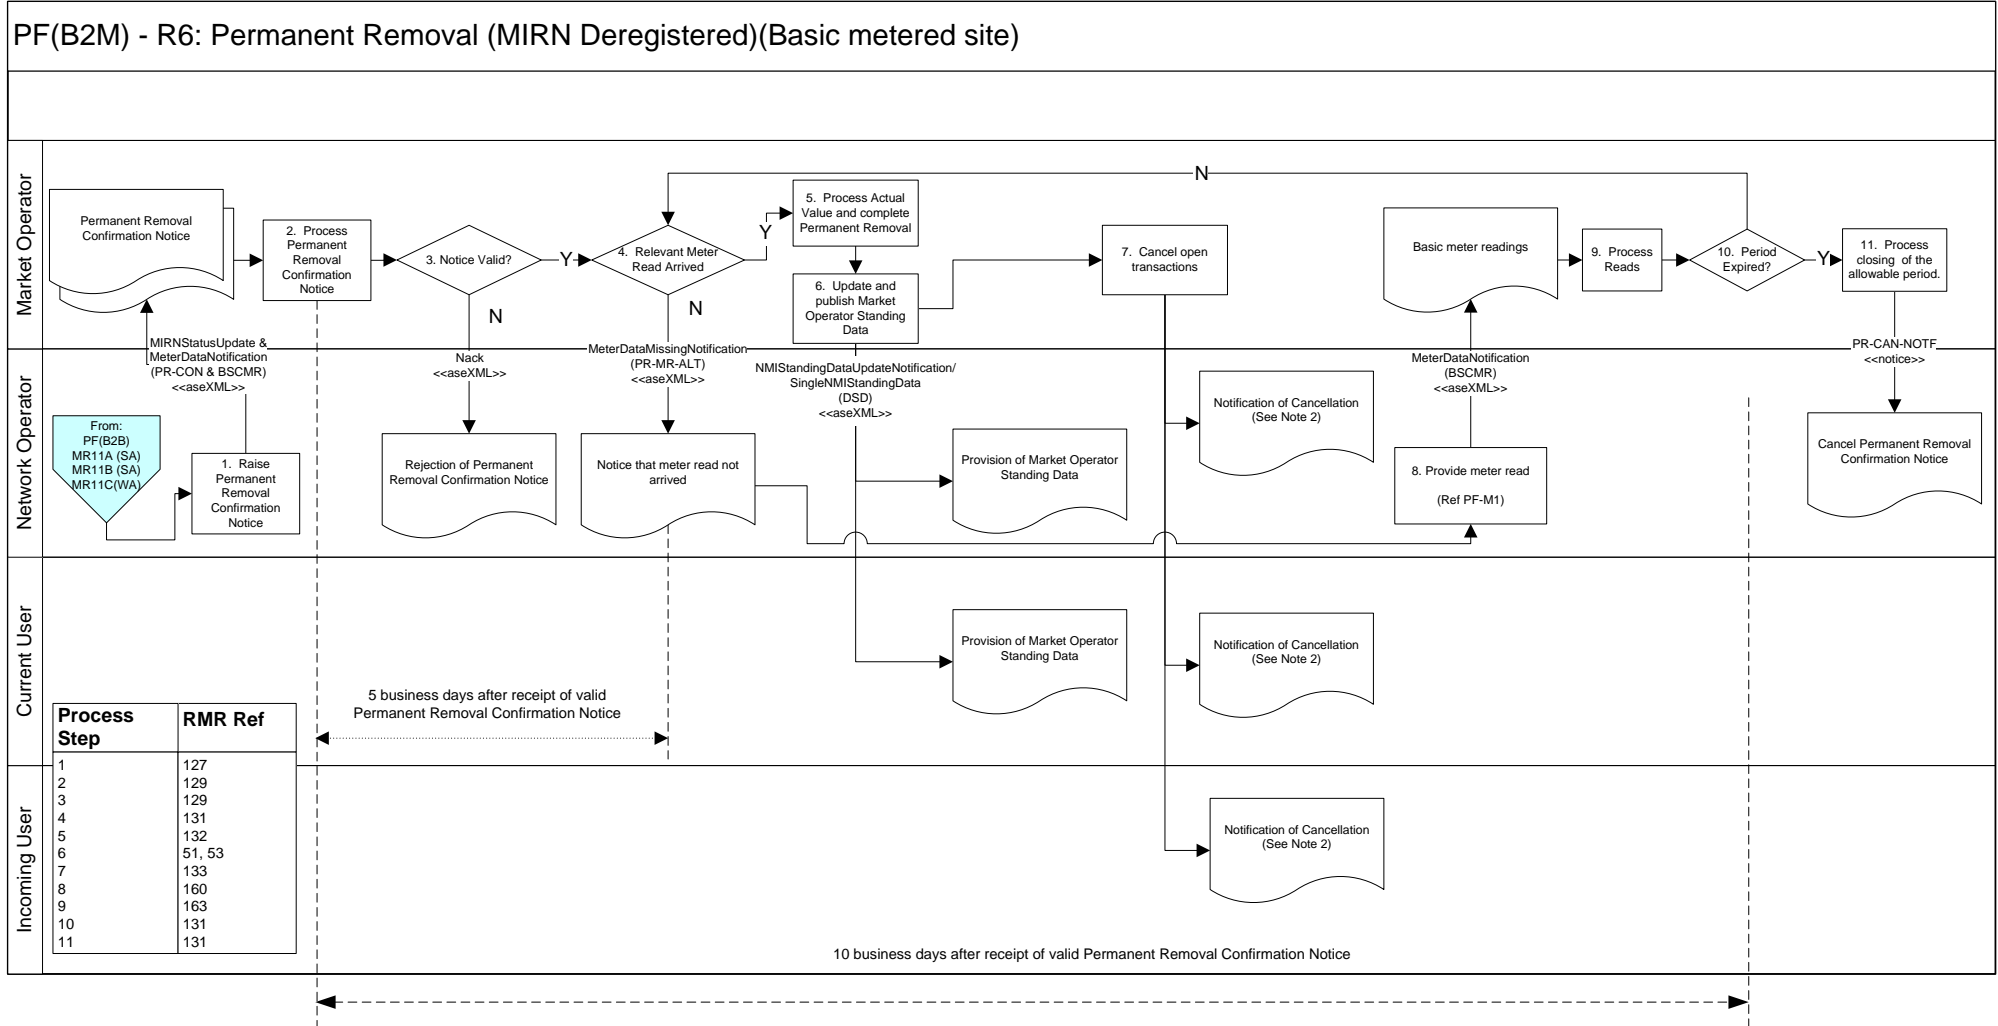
PF(B2M) - R6: Permanent Removal (MIRN Deregistered)(Basic metered site)

Market Operator

Permanent Removal Confirmation Notice

2. Process Permanent Removal Confirmation Notice

3. Notice Valid?

Y

4. Relevant Meter Read Arrived

Y

5. Process Actual Value and complete Permanent Removal

N

6. Update and publish Market Operator Standing Data

7. Cancel open transactions

Basic meter readings

9. Process Reads

10. Period Expired?

Y

11. Process closing of the allowable period.

N

N

Network Operator

MIRNStatusUpdate & MeterDataNotification (PR-CON & BSCMR) <<aseXML>>

Nack <<aseXML>>

MeterDataMissingNotification (PR-MR-ALT) <<aseXML>>

NMIStandingDataUpdateNotification/ SingleNMIStandingData (DSD) <<aseXML>>

MeterDataNotification (BSCMR) <<aseXML>>

PR-CAN-NOTF <<notice>>

From: PF(B2B) MR11A (SA) MR11B (SA) MR11C(WA)

1. Raise Permanent Removal Confirmation Notice

Rejection of Permanent Removal Confirmation Notice

Notice that meter read not arrived

Provision of Market Operator Standing Data

Notification of Cancellation (See Note 2)

8. Provide meter read

(Ref PF-M1)

Cancel Permanent Removal Confirmation Notice

Current User

Provision of Market Operator Standing Data

Notification of Cancellation (See Note 2)

5 business days after receipt of valid Permanent Removal Confirmation Notice

| Process Step | RMR Ref |
|---|---|
| 1 | 127 |
| 2 | 129 |
| 3 | 129 |
| 4 | 131 |
| 5 | 132 |
| 6 | 51, 53 |
| 7 | 133 |
| 8 | 160 |
| 9 | 163 |
| 10 | 131 |
| 11 | 131 |

Incoming User

Notification of Cancellation (See Note 2)

10 business days after receipt of valid Permanent Removal Confirmation Notice